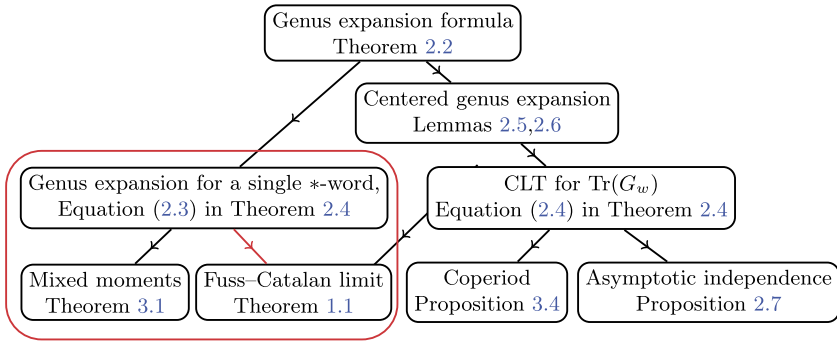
Genus expansion formula
Theorem 2.2

Centered genus expansion
Lemmas 2.5,2.6

Genus expansion for a single $*$-word,
Equation (2.3) in Theorem 2.4

CLT for $\mathrm{Tr}(G_w)$
Equation (2.4) in Theorem 2.4

Mixed moments
Theorem 3.1

Fuss–Catalan limit
Theorem 1.1

Coperiod
Proposition 3.4

Asymptotic independence
Proposition 2.7